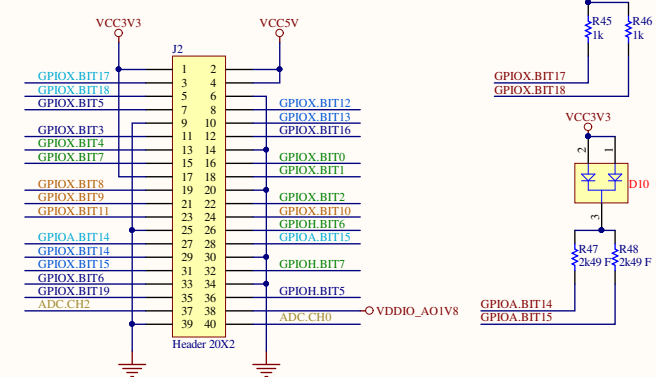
VCC3V3
VCC5V
J2
GPIOX.BIT17
GPIOX.BIT18
GPIOX.BIT5
GPIOX.BIT3
GPIOX.BIT4
GPIOX.BIT7
GPIOX.BIT8
GPIOX.BIT9
GPIOX.BIT11
GPIOX.BIT14
GPIOX.BIT14
GPIOX.BIT15
GPIOX.BIT6
GPIOX.BIT19
ADC.CH2
1 2
3 4
5 6
7 8
9 10
11 12
13 14
15 16
17 18
19 20
21 22
23 24
25 26
27 28
29 30
31 32
33 34
35 36
37 38
39 40
Header 20X2
GPIOX.BIT12
GPIOX.BIT13
GPIOX.BIT16
GPIOX.BIT0
GPIOX.BIT1
GPIOX.BIT2
GPIOX.BIT10
GPIOH.BIT6
GPIOH.BIT15
GPIOH.BIT7
GPIOH.BIT5
ADC.CH0
VDDIO_AO1V8
R45
1k
R46
1k
GPIOX.BIT17
GPIOX.BIT18
VCC3V3
2
1
D10
3
R47
2k49 F
R48
2k49 F
GPIOA.BIT14
GPIOA.BIT15